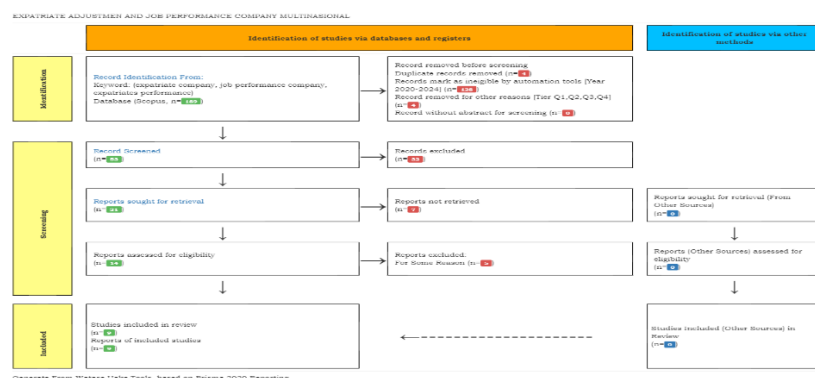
EXPATRIATE ADJUSTMEN AND JOB PERFORMANCE COMPANY MULTINASIONAL

Identification of studies via databases and registers

Identification of studies via other methods

Identification

Record Identification From:
Keyword: (expatriate company, job performance company, expatriates performance)
Database (Scopus, n=185)

Record removed before screening
Duplicate records removed (n=4)
Records mark as ineligible by automation tools (Year 2020-2024) (n=138)
Record removed for other reasons (Tier Q1,Q2,Q3,Q4) (n=4)
Record without abstract for screening (n=9)

Screening

Record Screened
(n=55)

Records excluded
(n=33)

Reports sought for retrieval
(n=21)

Reports not retrieved
(n=7)

Reports sought for retrieval (From Other Sources)
(n=0)

Reports assessed for eligibility
(n=14)

Reports excluded:
For Some Reason (n=5)

Reports (Other Sources) assessed for eligibility
(n=0)

Included

Studies included in review
(n=9)
Reports of included studies
(n=9)

Studies Included (Other Sources) in Review
(n=0)

Generate From Watase Uake Tools, based on Prisma 2020 Reporting